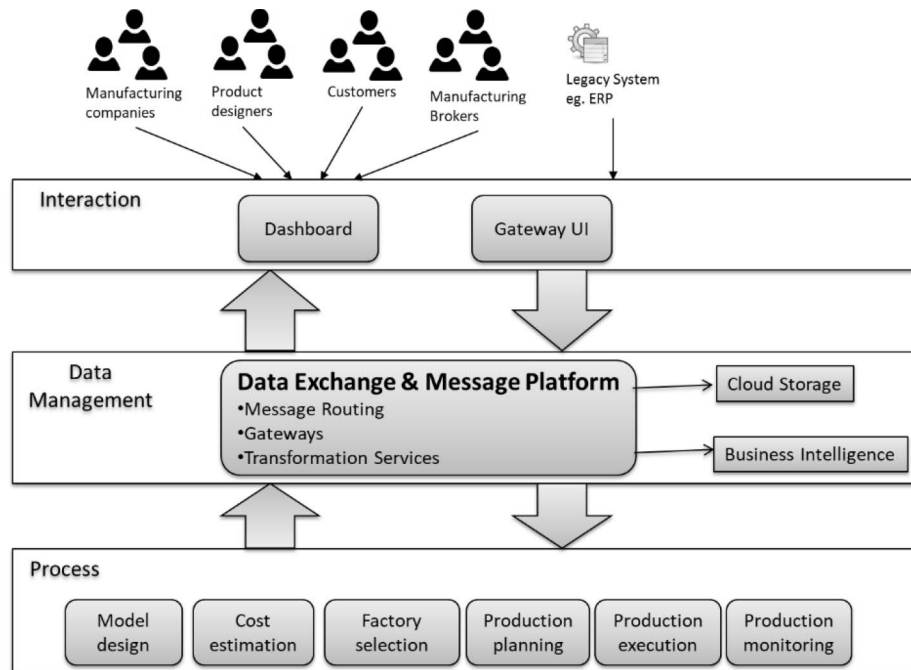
Manufacturing companies

Product designers

Customers

Manufacturing Brokers

Legacy System eg. ERP

Interaction

Dashboard

Gateway UI

Data Management

Data Exchange & Message Platform
•Message Routing
•Gateways
•Transformation Services

Cloud Storage

Business Intelligence

Process

Model design

Cost estimation

Factory selection

Production planning

Production execution

Production monitoring